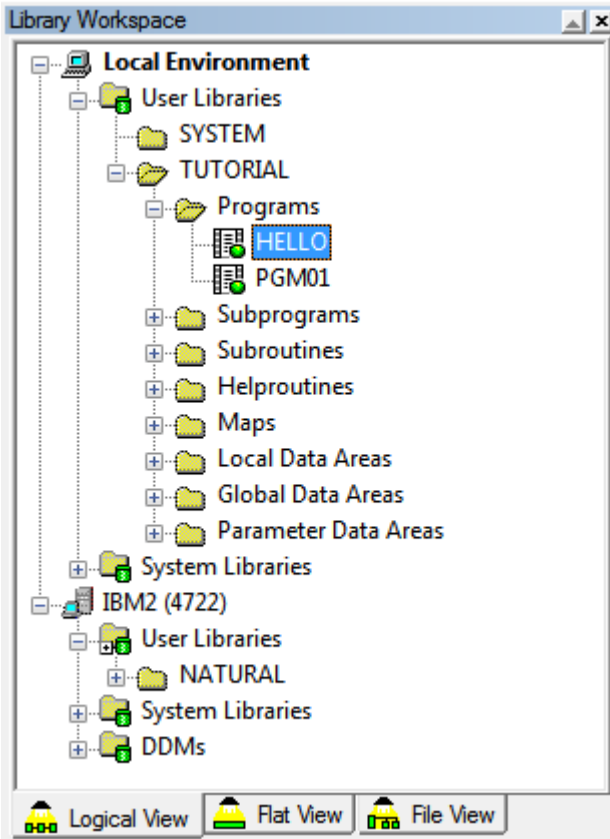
Library Workspace

Local Environment
User Libraries
SYSTEM
TUTORIAL
Programs
HELLO
PGM01
Subprograms
Subroutines
Helproutines
Maps
Local Data Areas
Global Data Areas
Parameter Data Areas
System Libraries
IBM2 (4722)
User Libraries
NATURAL
System Libraries
DDMs

Logical View
Flat View
File View